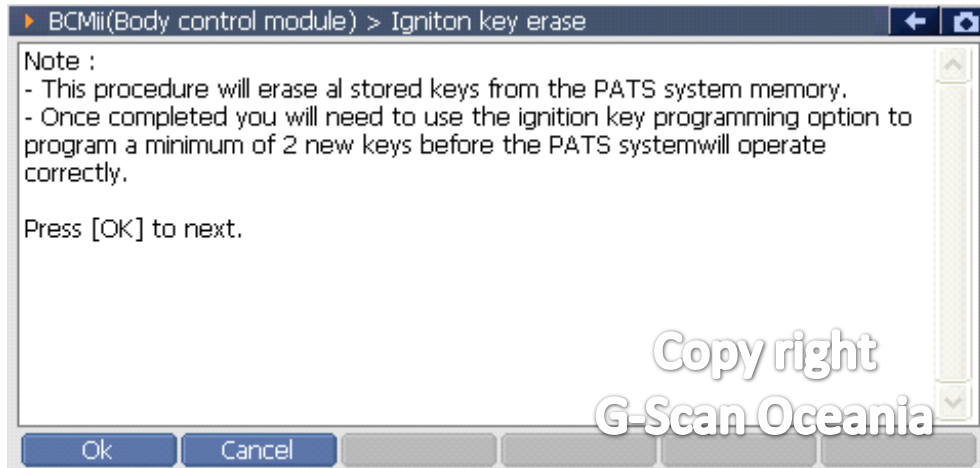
BCMii(Body control module) > Igniton key erase

Note :
- This procedure will erase al stored keys from the PATS system memory.
- Once completed you will need to use the ignition key programming option to program a minimum of 2 new keys before the PATS systemwill operate correctly.

Press [OK] to next.

Copy right
G-Scan Oceania

Ok
Cancel